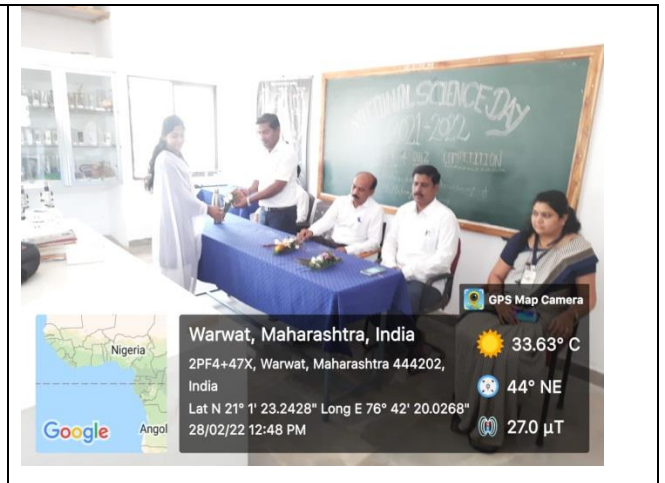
NATIONAL SCIENCE DAY
2021-2022
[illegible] COMPETITION

GPS Map Camera

Nigeria
Google
Angol

Warwat, Maharashtra, India
2PF4+47X, Warwat, Maharashtra 444202, India
Lat N 21° 1' 23.2428" Long E 76° 42' 20.0268"
28/02/22 12:48 PM

33.63° C
44° NE
27.0 µT